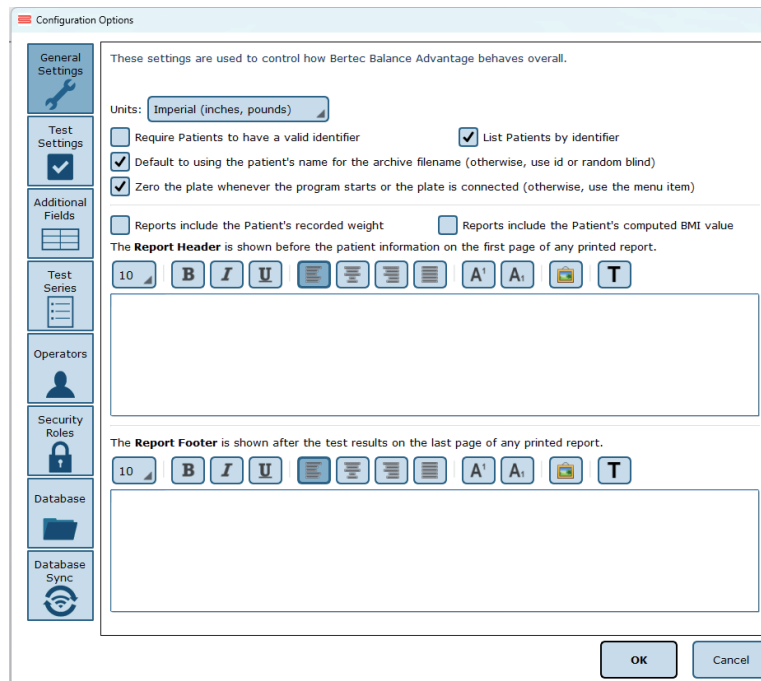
Configuration Options

General Settings

Test Settings

Additional Fields

Test Series

Operators

Security Roles

Database

Database Sync

These settings are used to control how Bertec Balance Advantage behaves overall.

Units: Imperial (inches, pounds)

Require Patients to have a valid identifier

List Patients by identifier

Default to using the patient's name for the archive filename (otherwise, use id or random blind)

Zero the plate whenever the program starts or the plate is connected (otherwise, use the menu item)

Reports include the Patient's recorded weight

Reports include the Patient's computed BMI value

The **Report Header** is shown before the patient information on the first page of any printed report.

10 B I U A¹ A₁ T

The **Report Footer** is shown after the test results on the last page of any printed report.

10 B I U A¹ A₁ T

OK

Cancel